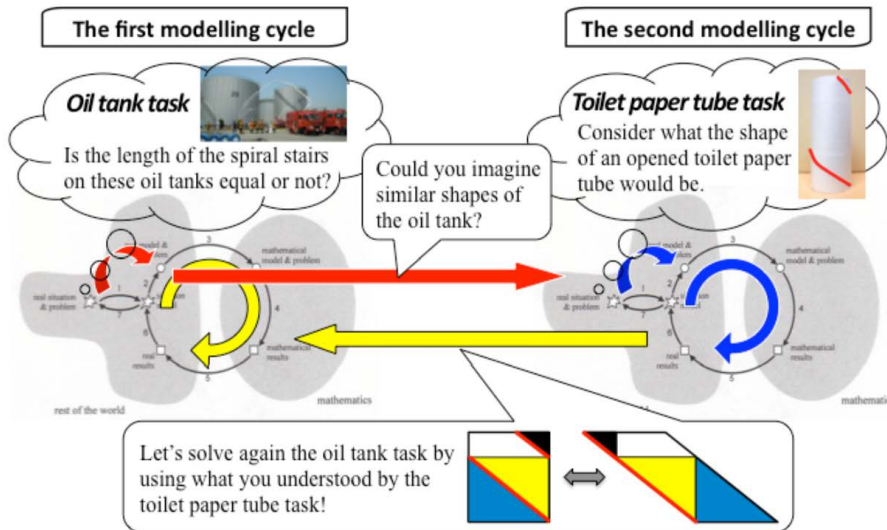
The first modelling cycle

The second modelling cycle

Oil tank task

Is the length of the spiral stairs on these oil tanks equal or not?

Could you imagine similar shapes of the oil tank?

Toilet paper tube task

Consider what the shape of an opened toilet paper tube would be.

model & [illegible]

3

mathematical model & problem

2

real situation & problem

1

7

4

6

real results

5

mathematical results

rest of the world

mathematics

model & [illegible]

3

mathematical model & problem

2

real situation & problem

1

7

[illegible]

4

6

real results

5

mathematical results

mathema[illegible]

Let's solve again the oil tank task by using what you understood by the toilet paper tube task!